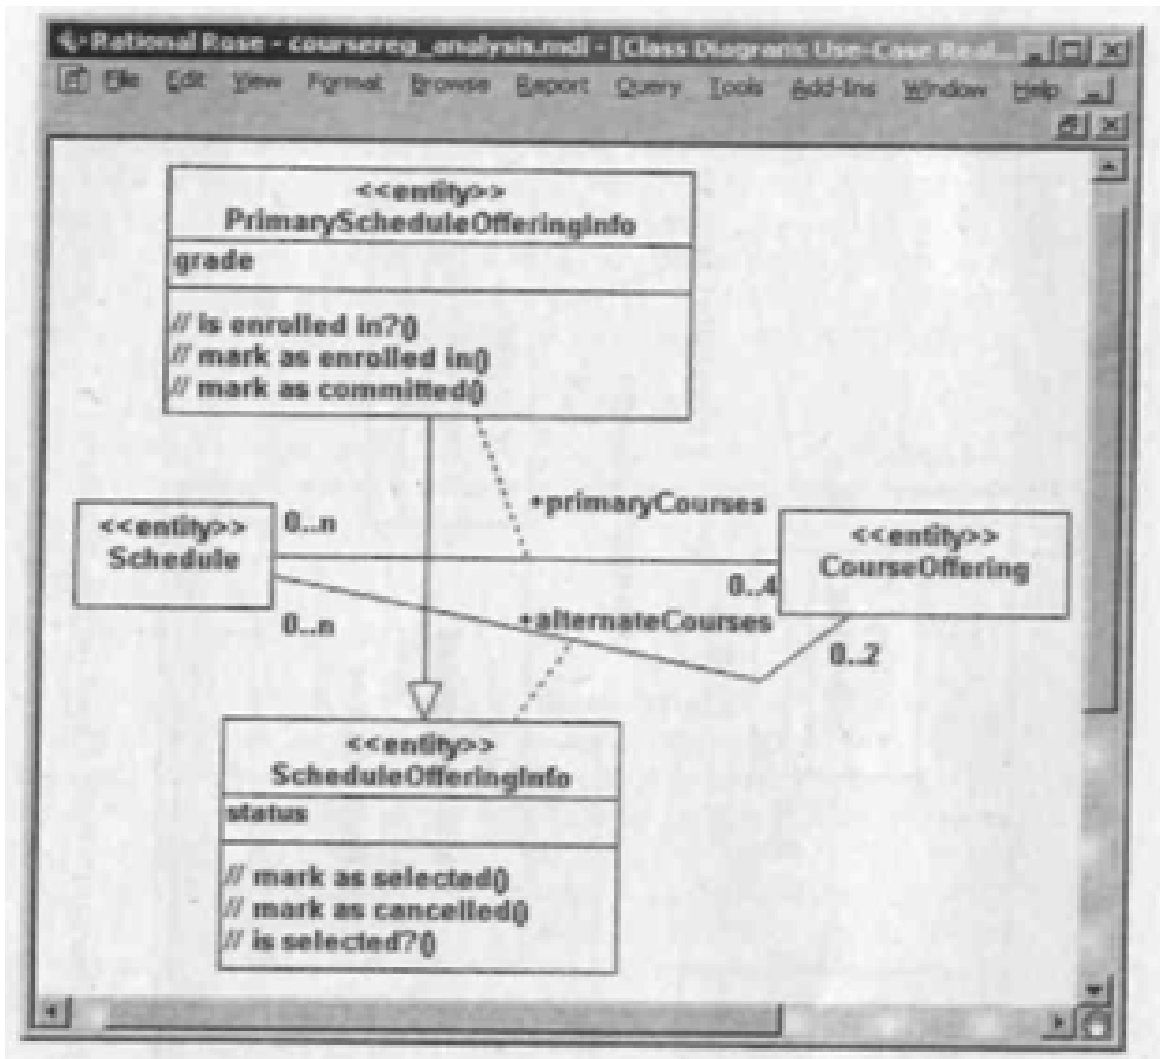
Rational Rose - coursereg_analysis.mdl - [Class Diagram: Use-Case Real...

File Edit View Format Browse Report Query Tools Add-Ins Window Help

<<entity>>
PrimaryScheduleOfferingInfo

grade

// is enrolled in?()
// mark as enrolled in()
// mark as committed()

<<entity>>
Schedule

0..n

+primaryCourses

<<entity>>
CourseOffering

0..4

0..n

+alternateCourses

0..2

<<entity>>
ScheduleOfferingInfo

status

// mark as selected()
// mark as cancelled()
// is selected?()